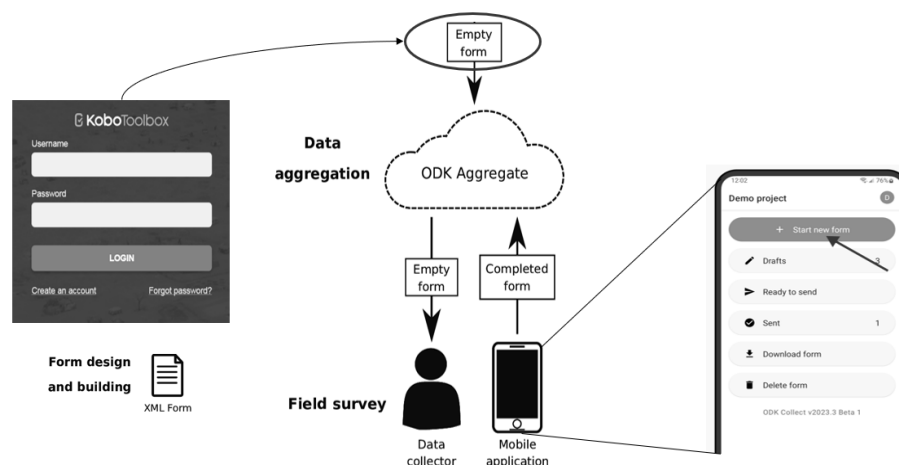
Empty form

KoboToolbox
Username
Password
LOGIN
Create an account
Forgot password?

Data aggregation

ODK Aggregate

Empty form

Completed form

12:02
76%
Demo project
D
+ Start new form
Drafts 3
Ready to send
Sent 1
Download form
Delete form
ODK Collect v2023.3 Beta 1

Form design and building

XML Form

Field survey

Data collector

Mobile application